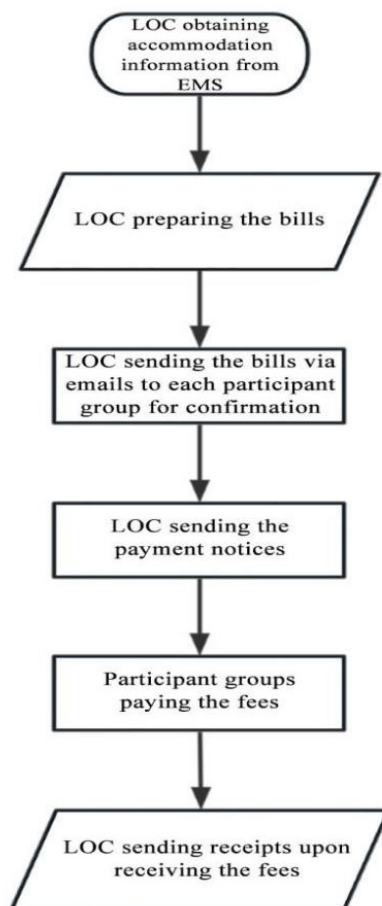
LOC obtaining accommodation information from EMS

LOC preparing the bills

LOC sending the bills via emails to each participant group for confirmation

LOC sending the payment notices

Participant groups paying the fees

LOC sending receipts upon receiving the fees